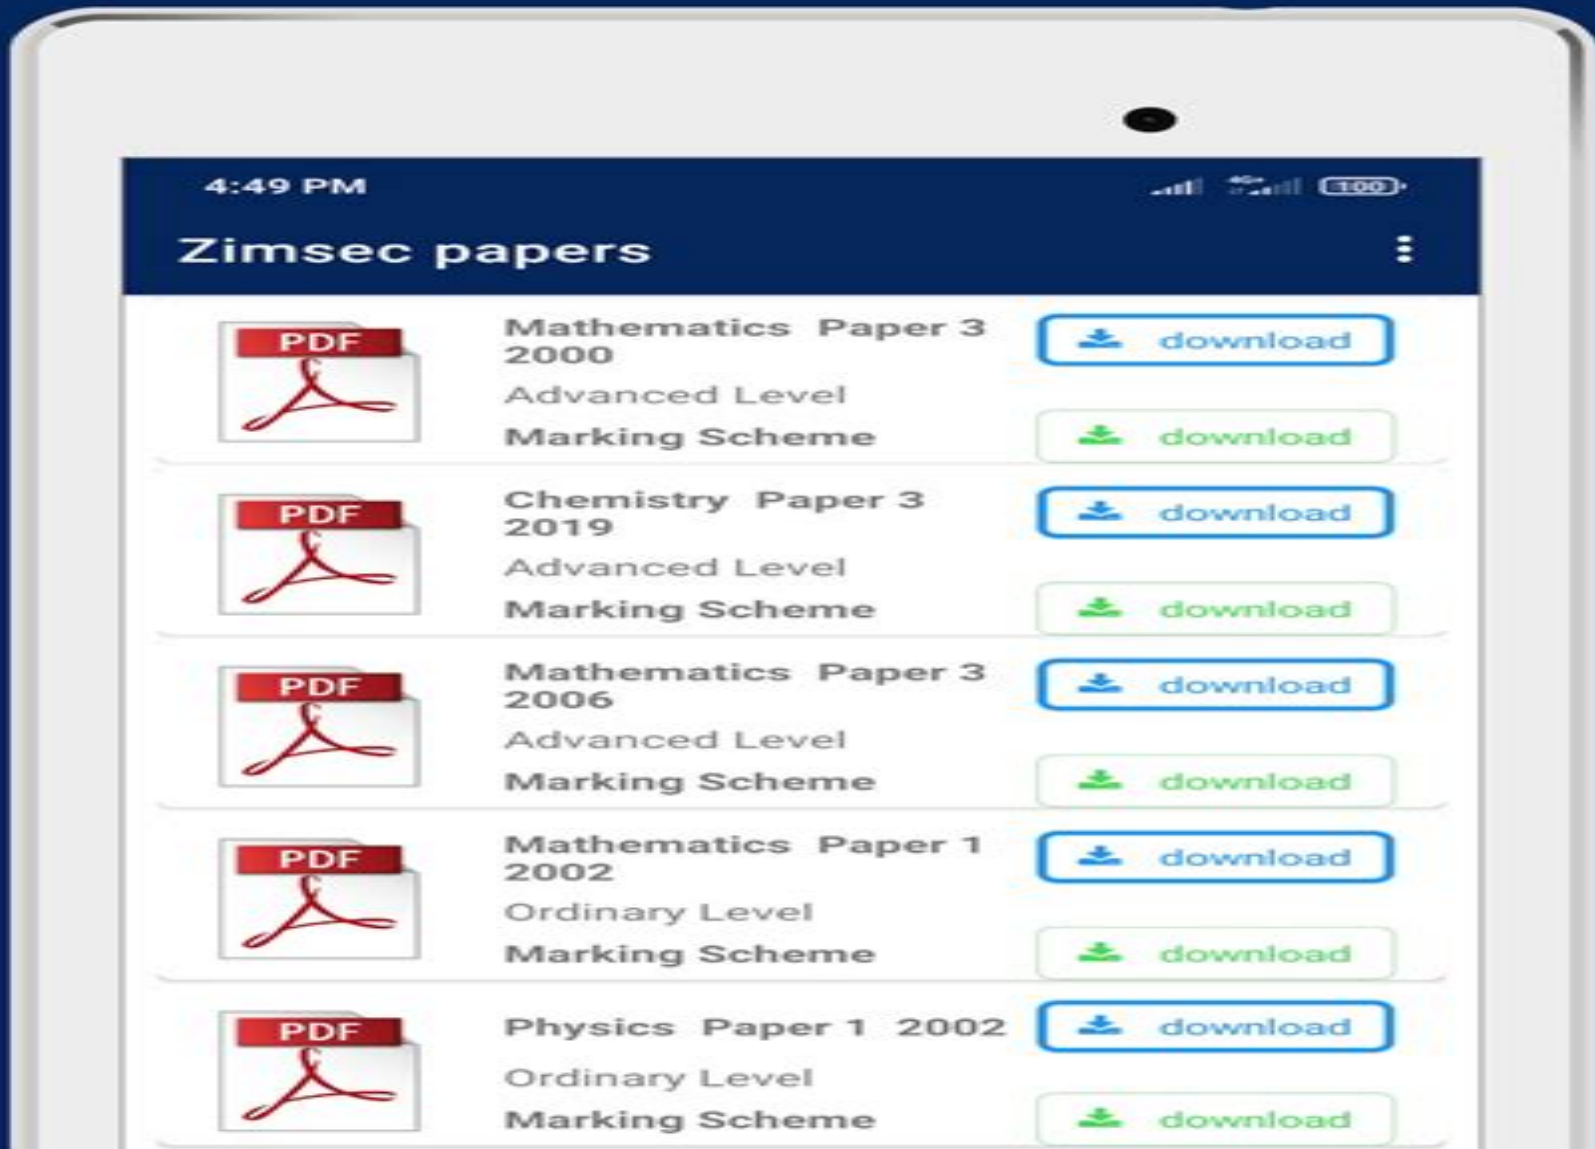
4:49 PM

100

Zimsec papers

PDF

Mathematics Paper 3 2000

Advanced Level

Marking Scheme

download

download

PDF

Chemistry Paper 3 2019

Advanced Level

Marking Scheme

download

download

PDF

Mathematics Paper 3 2006

Advanced Level

Marking Scheme

download

download

PDF

Mathematics Paper 1 2002

Ordinary Level

Marking Scheme

download

download

PDF

Physics Paper 1 2002

Ordinary Level

Marking Scheme

download

download